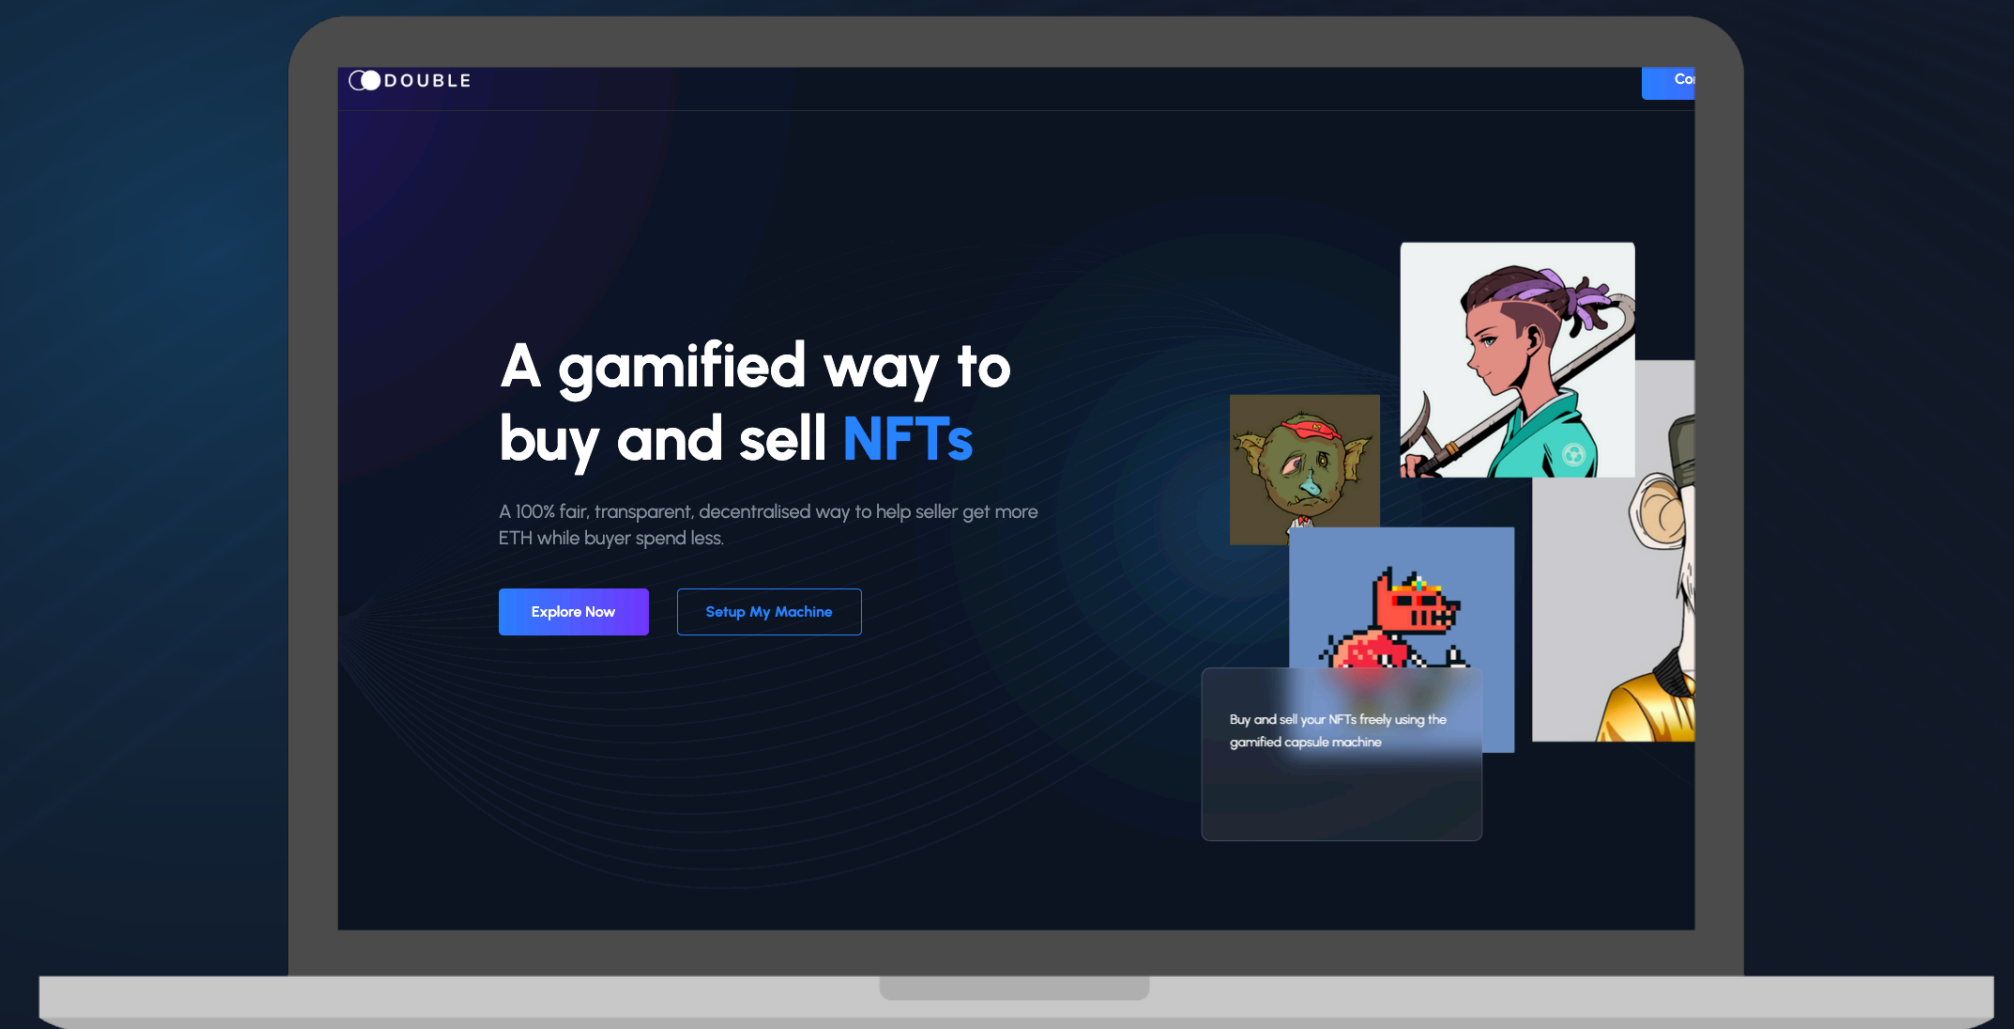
DOUBLE

Co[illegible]

A gamified way to buy and sell NFTs

A 100% fair, transparent, decentralised way to help seller get more ETH while buyer spend less.

Explore Now

Setup My Machine

Buy and sell your NFTs freely using the gamified capsule machine